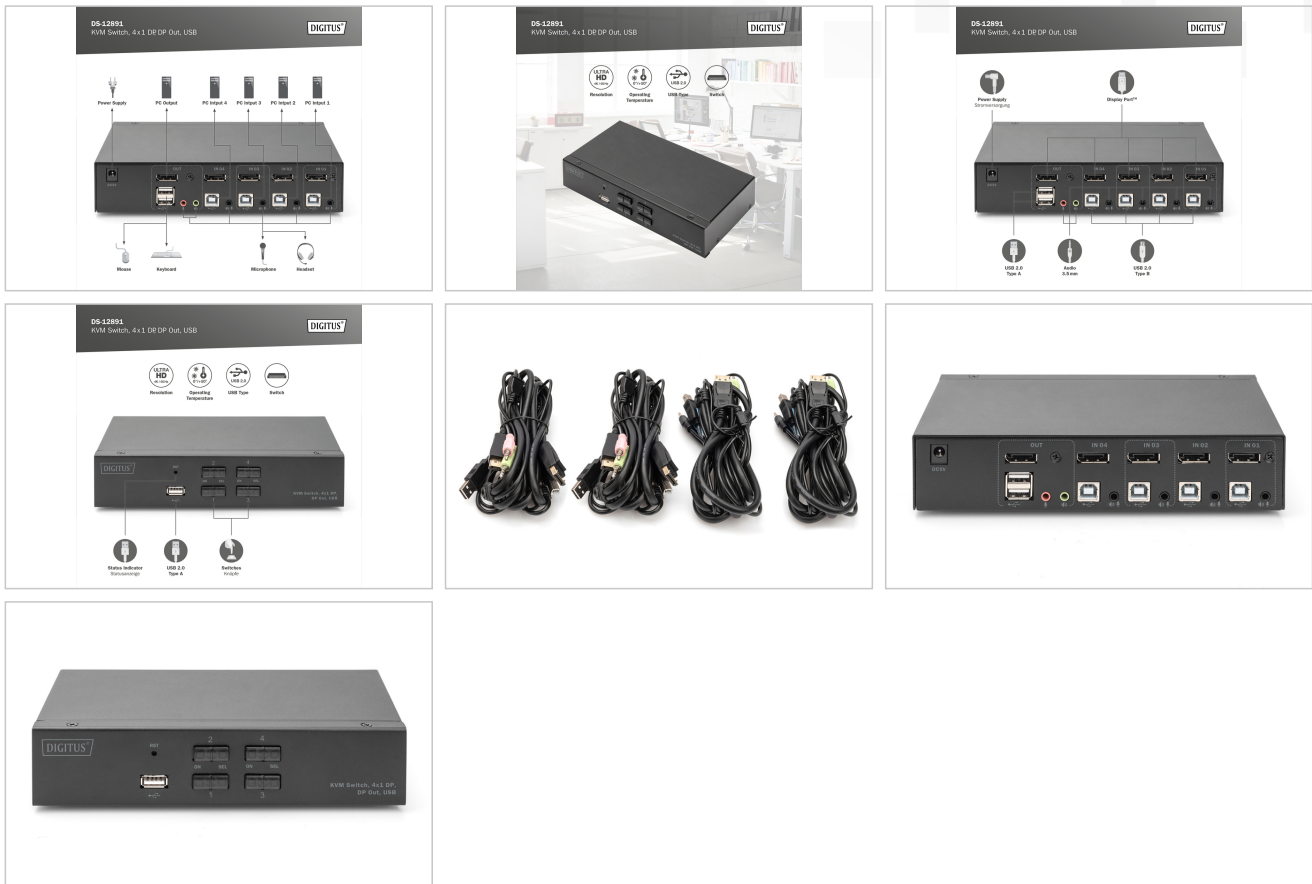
DS-12891
KVM Switch, 4x1 DP, DP Out, USB

DIGITUS

Power Supply
PC Output
PC Intput 4
PC Intput 3
PC Intput 2
PC Intput 1

OUT
IN 04
IN 03
IN 02
IN 01

Mouse
Keyboard
Microphone
Headset

DS-12891
KVM Switch, 4x1 DP, DP Out, USB

DIGITUS

ULTRA HD
Resolution
Operating Temperature
USB 2.0
USB Type
Switch

DS-12891
KVM Switch, 4x1 DP, DP Out, USB

DIGITUS

Power Supply
Stromversorgung
Display Port™

USB 2.0
Type A
Audio
3.5 mm
USB 2.0
Type B

DS-12891
KVM Switch, 4x1 DP, DP Out, USB

DIGITUS

ULTRA HD
Resolution
0°~60°
Operating Temperature
USB 2.0
USB Type
Switch

DIGITUS
2
4
1
3
KVM Switch, 4x1 DP, DP Out, USB

Status Indicator
Statusanzeige
USB 2.0
Type A
Switches
Knöpfe

DC5V
OUT
IN 04
IN 03
IN 02
IN 01

DIGITUS
EXIT
2
4
ON
SEL
ON
SEL
1
3
KVM Switch, 4x1 DP, DP Out, USB